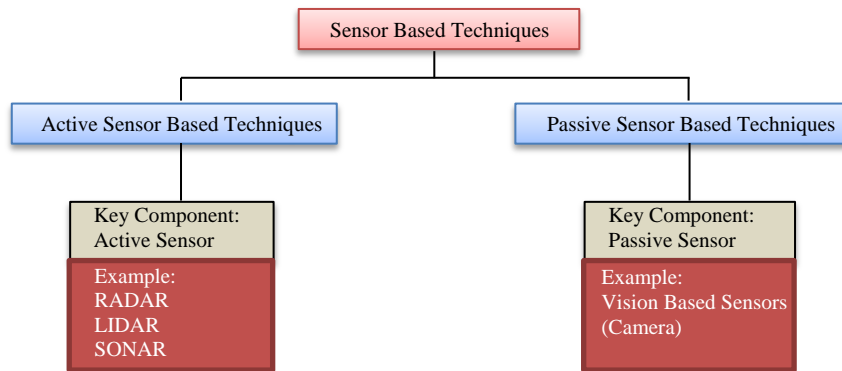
Sensor Based Techniques

Active Sensor Based Techniques

Key Component:
Active Sensor

Example:
RADAR
LIDAR
SONAR

Passive Sensor Based Techniques

Key Component:
Passive Sensor

Example:
Vision Based Sensors
(Camera)